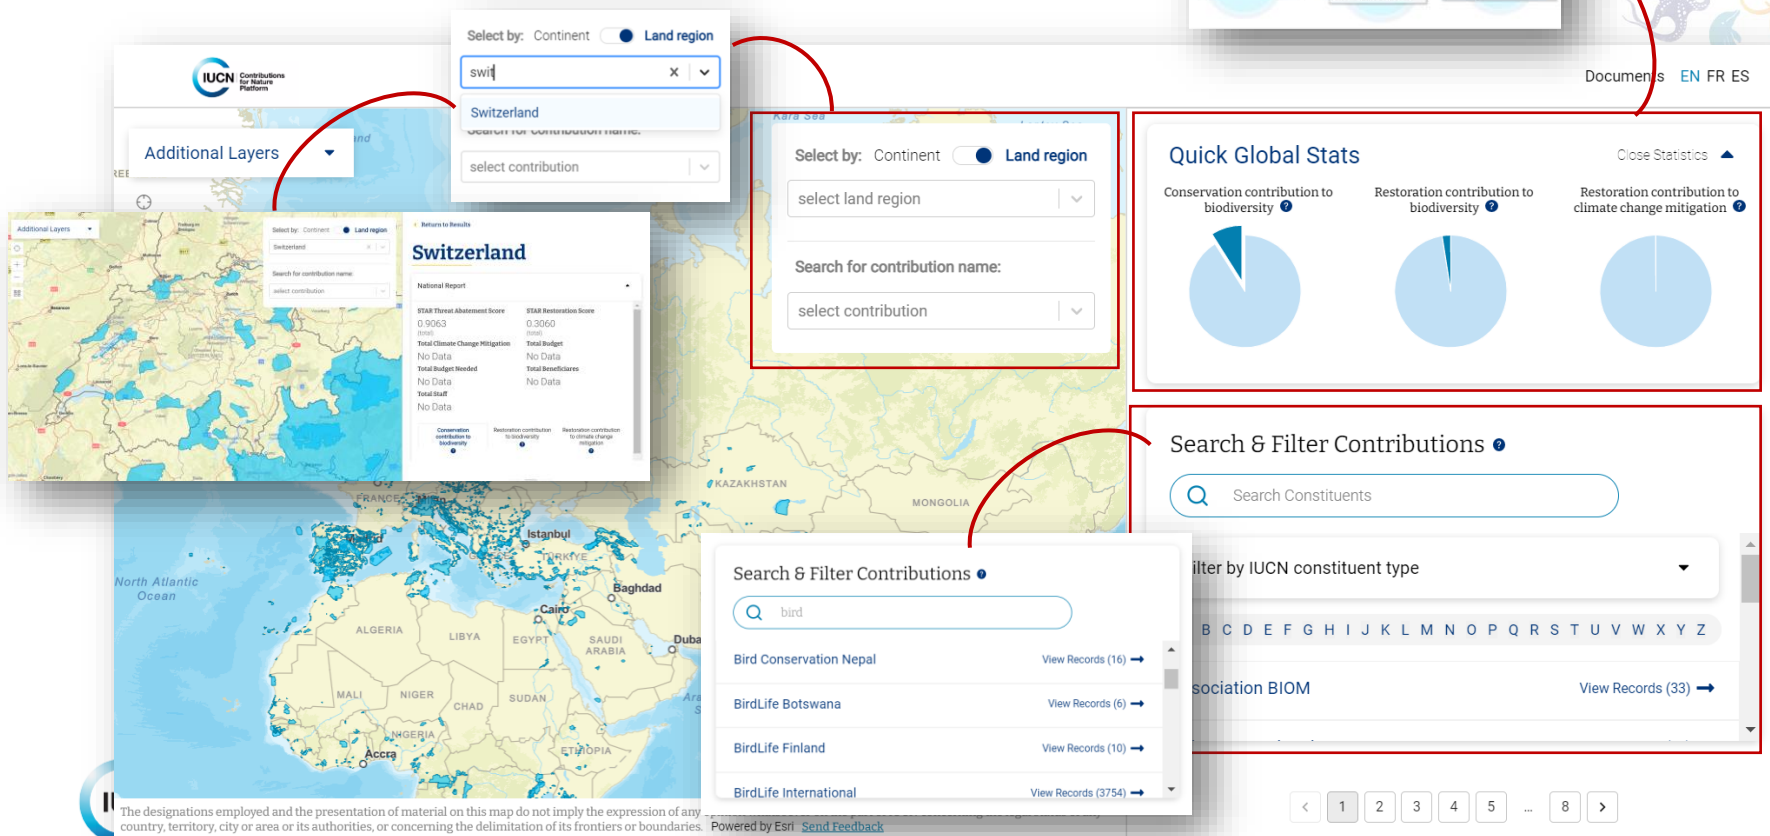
Select by: Continent Land region

swit

Switzerland

select contribution

IUCN Contributions for Nature Platform

Additional Layers

Documents EN FR ES

Select by: Continent Land region

select land region

Search for contribution name:

select contribution

Quick Global Stats

Close Statistics

Conservation contribution to biodiversity

Restoration contribution to biodiversity

Restoration contribution to climate change mitigation

Return to Results

Switzerland

National Report

STAR Threat Abatement Score
0.9063

STAR Restoration Score
0.3060

Total Climate Change Mitigation
No Data

Total Budget
No Data

Total Budget Needed
No Data

Total Beneficiaries
No Data

Total Staff
No Data

Search & Filter Contributions

Search Constituents

ilter by IUCN constituent type

B C D E F G H I J K L M N O P Q R S T U V W X Y Z

sociation BIOM View Records (33)

Search & Filter Contributions

bird

Bird Conservation Nepal View Records (16)

BirdLife Botswana View Records (6)

BirdLife Finland View Records (10)

BirdLife International View Records (3754)

KAZAKHSTAN MONGOLIA FRANCE Istanbul TÜRKIYE North Atlantic Ocean Baghdad Cairo ALGERIA LIBYA EGYPT SAUDI ARABIA Duba MALI NIGER CHAD SUDAN NIGERIA ETHIOPIA Accra Kara Sea

The designations employed and the presentation of material on this map do not imply the expression of any country, territory, city or area or its authorities, or concerning the delimitation of its frontiers or boundaries.

Powered by Esri Send Feedback

1 2 3 4 5 ... 8